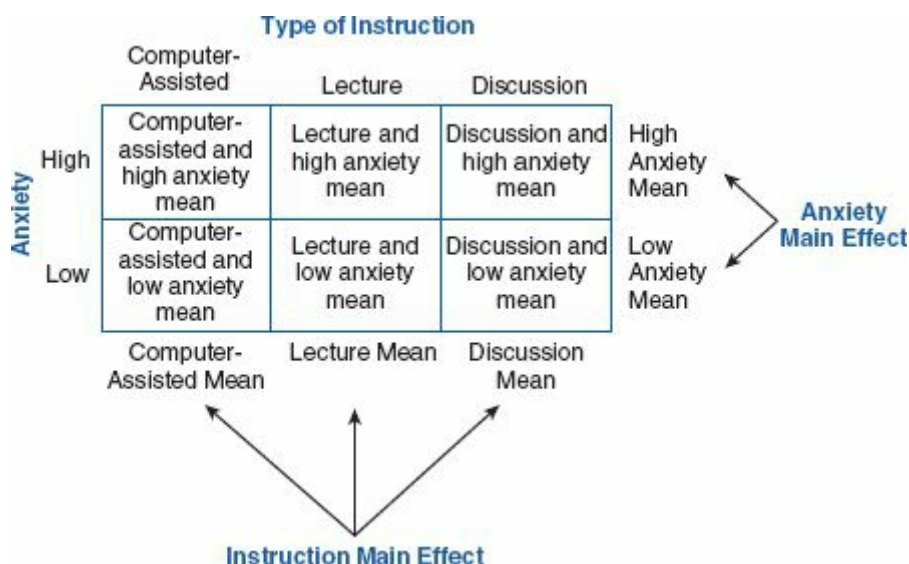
Type of Instruction

Anxiety

| | Computer-Assisted | Lecture | Discussion | |
|---|---|---|---|---|
| High | Computer-assisted and high anxiety mean | Lecture and high anxiety mean | Discussion and high anxiety mean | High Anxiety Mean |
| Low | Computer-assisted and low anxiety mean | Lecture and low anxiety mean | Discussion and low anxiety mean | Low Anxiety Mean |
| | Computer-Assisted Mean | Lecture Mean | Discussion Mean | |

Anxiety Main Effect

Instruction Main Effect